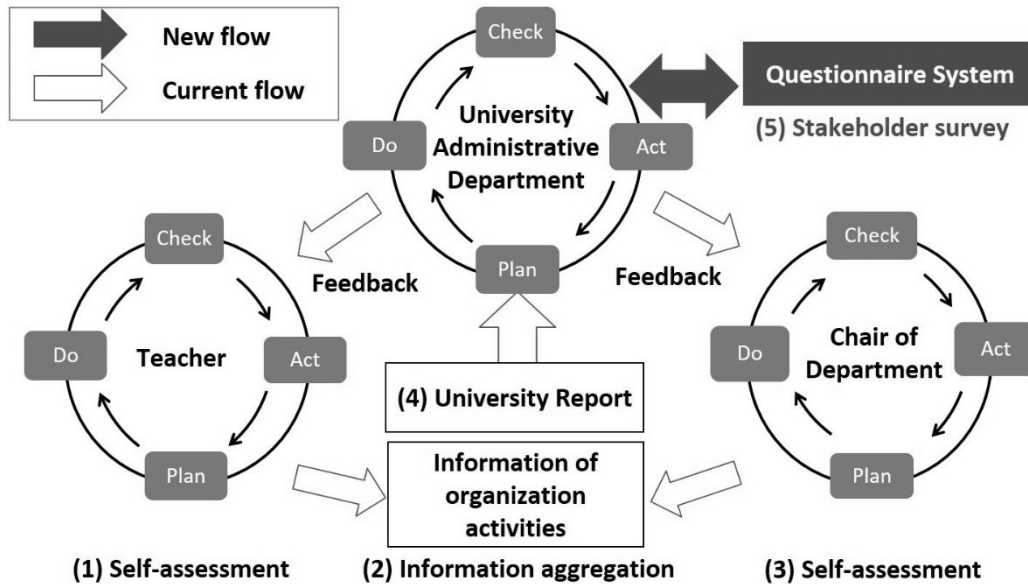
New flow

Current flow

Check

University Administrative Department

Do

Act

Plan

Questionnaire System

(5) Stakeholder survey

Feedback

Feedback

Check

Do

Teacher

Act

Plan

Check

Do

Chair of Department

Act

Plan

(4) University Report

Information of organization activities

(1) Self-assessment

(2) Information aggregation

(3) Self-assessment